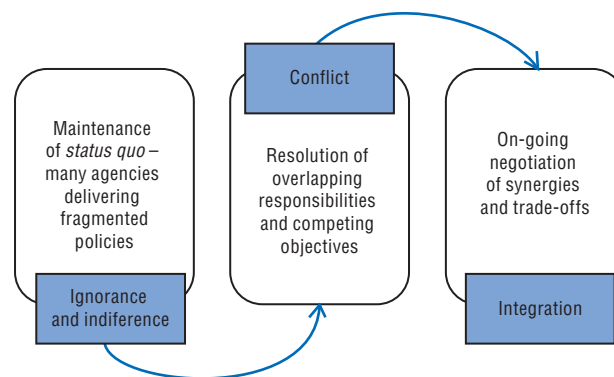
Maintenance of status quo – many agencies delivering fragmented policies

Ignorance and indiference

Conflict

Resolution of overlapping responsibilities and competing objectives

On-going negotiation of synergies and trade-offs

Integration